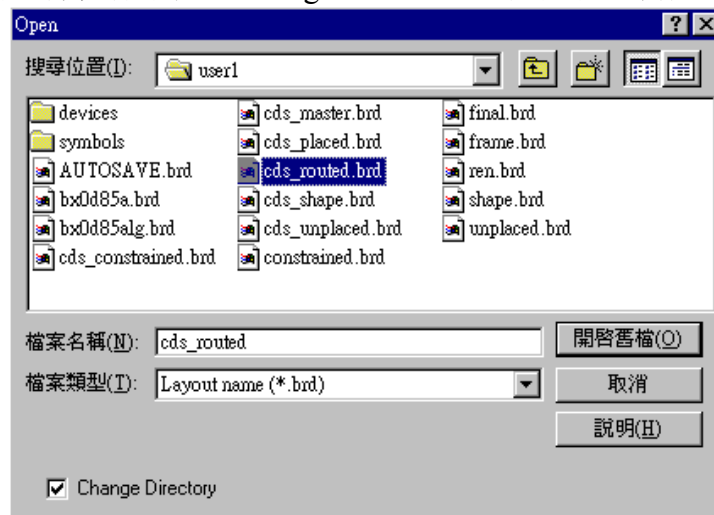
Open

搜尋位置(I): user1

devices
symbols
AUTOSAVE.brd
bx0d85a.brd
bx0d85alg.brd
cds_constrained.brd
cds_master.brd
cds_placed.brd
cds_routed.brd
cds_shape.brd
cds_unplaced.brd
constrained.brd
final.brd
frame.brd
ren.brd
shape.brd
unplaced.brd

檔案名稱(N): cds_routed
開啟舊檔(O)

檔案類型(T): Layout name (*.brd)
取消

說明(H)

Change Directory